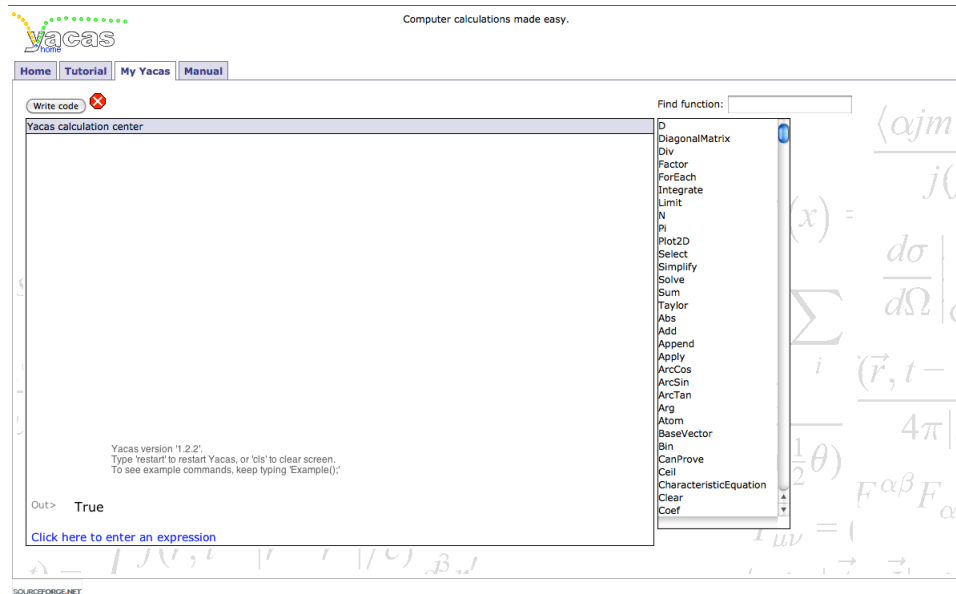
yacas
home

Computer calculations made easy.

Home | Tutorial | My Yacas | Manual

Write code

Find function:

Yacas calculation center

D
DiagonalMatrix
Div
Factor
ForEach
Integrate
Limit
N
Pi
Plot2D
Select
Simplify
Solve
Sum
Taylor
Abs
Add
Append
Apply
ArcCos
ArcSin
ArcTan
Arg
Atom
BaseVector
Bin
CanProve
Ceil
CharacteristicEquation
Clear
Coef

Yacas version '1.2.2'.
Type 'restart' to restart Yacas, or 'cls' to clear screen.
To see example commands, keep typing 'Example();'

Out> True

Click here to enter an expression

SOURCEFORGE.NET